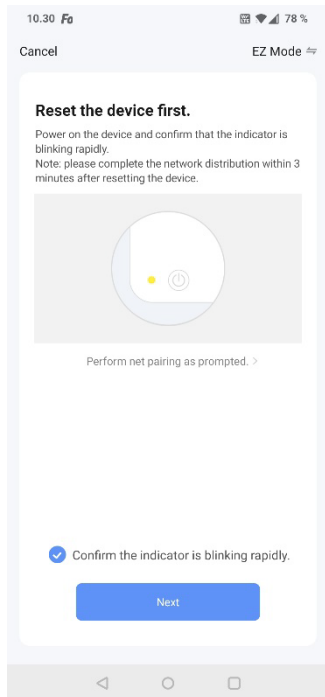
10.30 Fo

78 %

Cancel

EZ Mode ⇋

Reset the device first.

Power on the device and confirm that the indicator is blinking rapidly.
Note: please complete the network distribution within 3 minutes after resetting the device.

Perform net pairing as prompted. >

Confirm the indicator is blinking rapidly.

Next